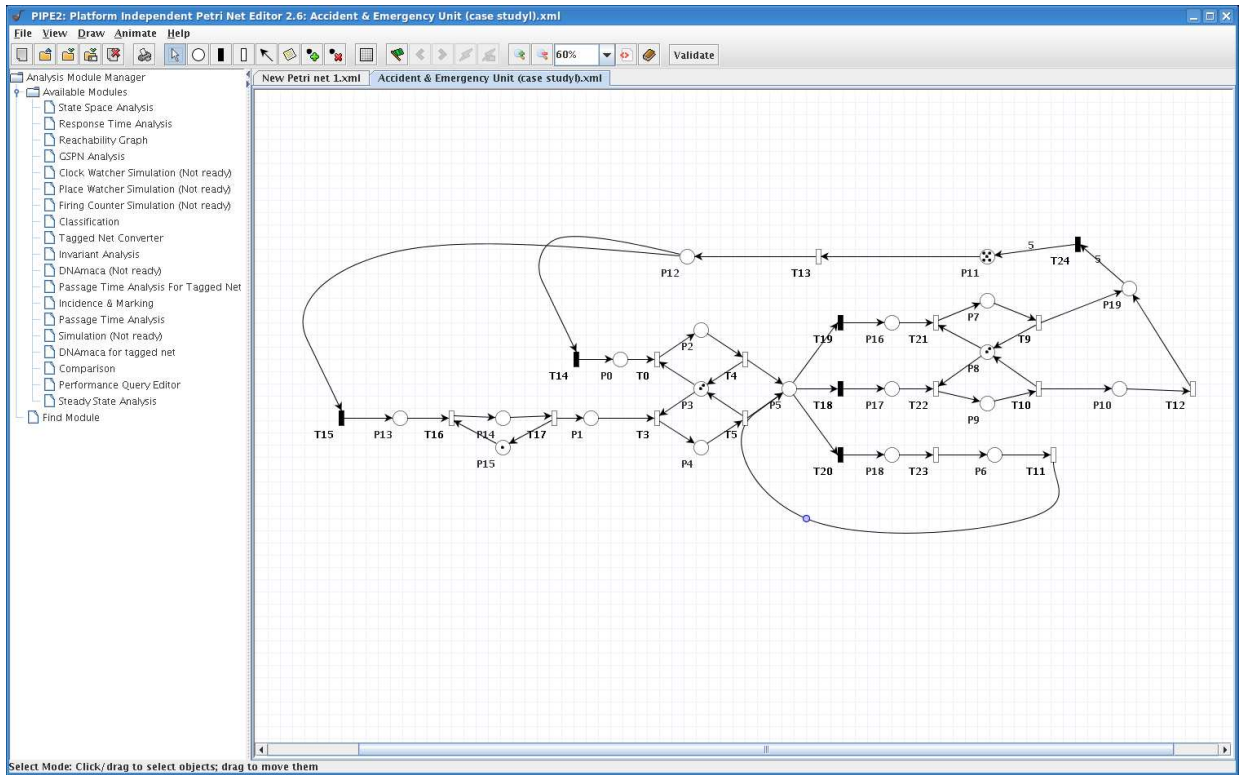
PIPE2: Platform Independent Petri Net Editor 2.6: Accident & Emergency Unit (case studyl).xml

File View Draw Animate Help

60%

Validate

Analysis Module Manager
Available Modules
State Space Analysis
Response Time Analysis
Reachability Graph
GSPN Analysis
Clock Watcher Simulation (Not ready)
Place Watcher Simulation (Not ready)
Firing Counter Simulation (Not ready)
Classification
Tagged Net Converter
Invariant Analysis
DNAmaca (Not ready)
Passage Time Analysis For Tagged Net
Incidence & Marking
Passage Time Analysis
Simulation (Not ready)
DNAmaca for tagged net
Comparison
Performance Query Editor
Steady State Analysis
Find Module

New Petri net 1.xml
Accident & Emergency Unit (case studyl).xml

P12
T13
P11
5
T24
5
P19
T19
P16
T21
P7
T9
P8
T14
P0
T0
P2
T4
P3
P5
T18
P17
T22
P9
T10
P10
T12
T15
P13
T16
P14
T17
P1
T3
T5
P15
P4
T20
P18
T23
P6
T11

Select Mode: Click/drag to select objects; drag to move them